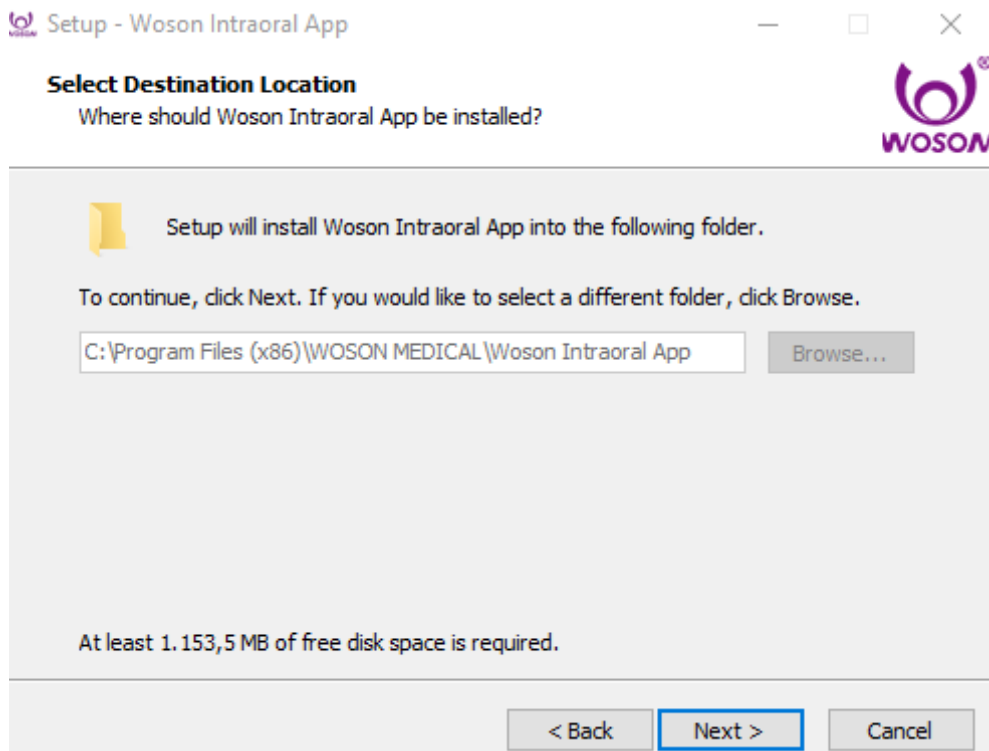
Setup - Woson Intraoral App

Select Destination Location
Where should Woson Intraoral App be installed?

WOSON

Setup will install Woson Intraoral App into the following folder.

To continue, click Next. If you would like to select a different folder, click Browse.

C:\Program Files (x86)\WOSON MEDICAL\Woson Intraoral App

Browse...

At least 1.153,5 MB of free disk space is required.

< Back
Next >
Cancel